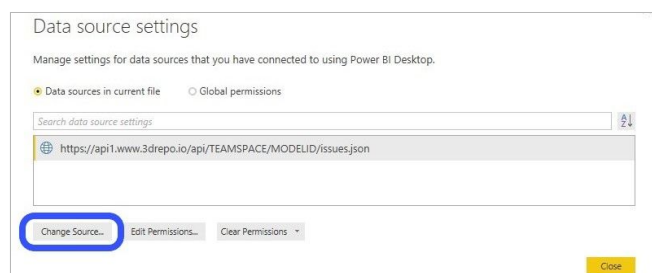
Data source settings

Manage settings for data sources that you have connected to using Power BI Desktop.

Data sources in current file

Global permissions

Search data source settings

https://api1.www.3drepo.io/api/TEAMSPACE/MODELID/issues.json

Change Source...

Edit Permissions...

Clear Permissions

Close